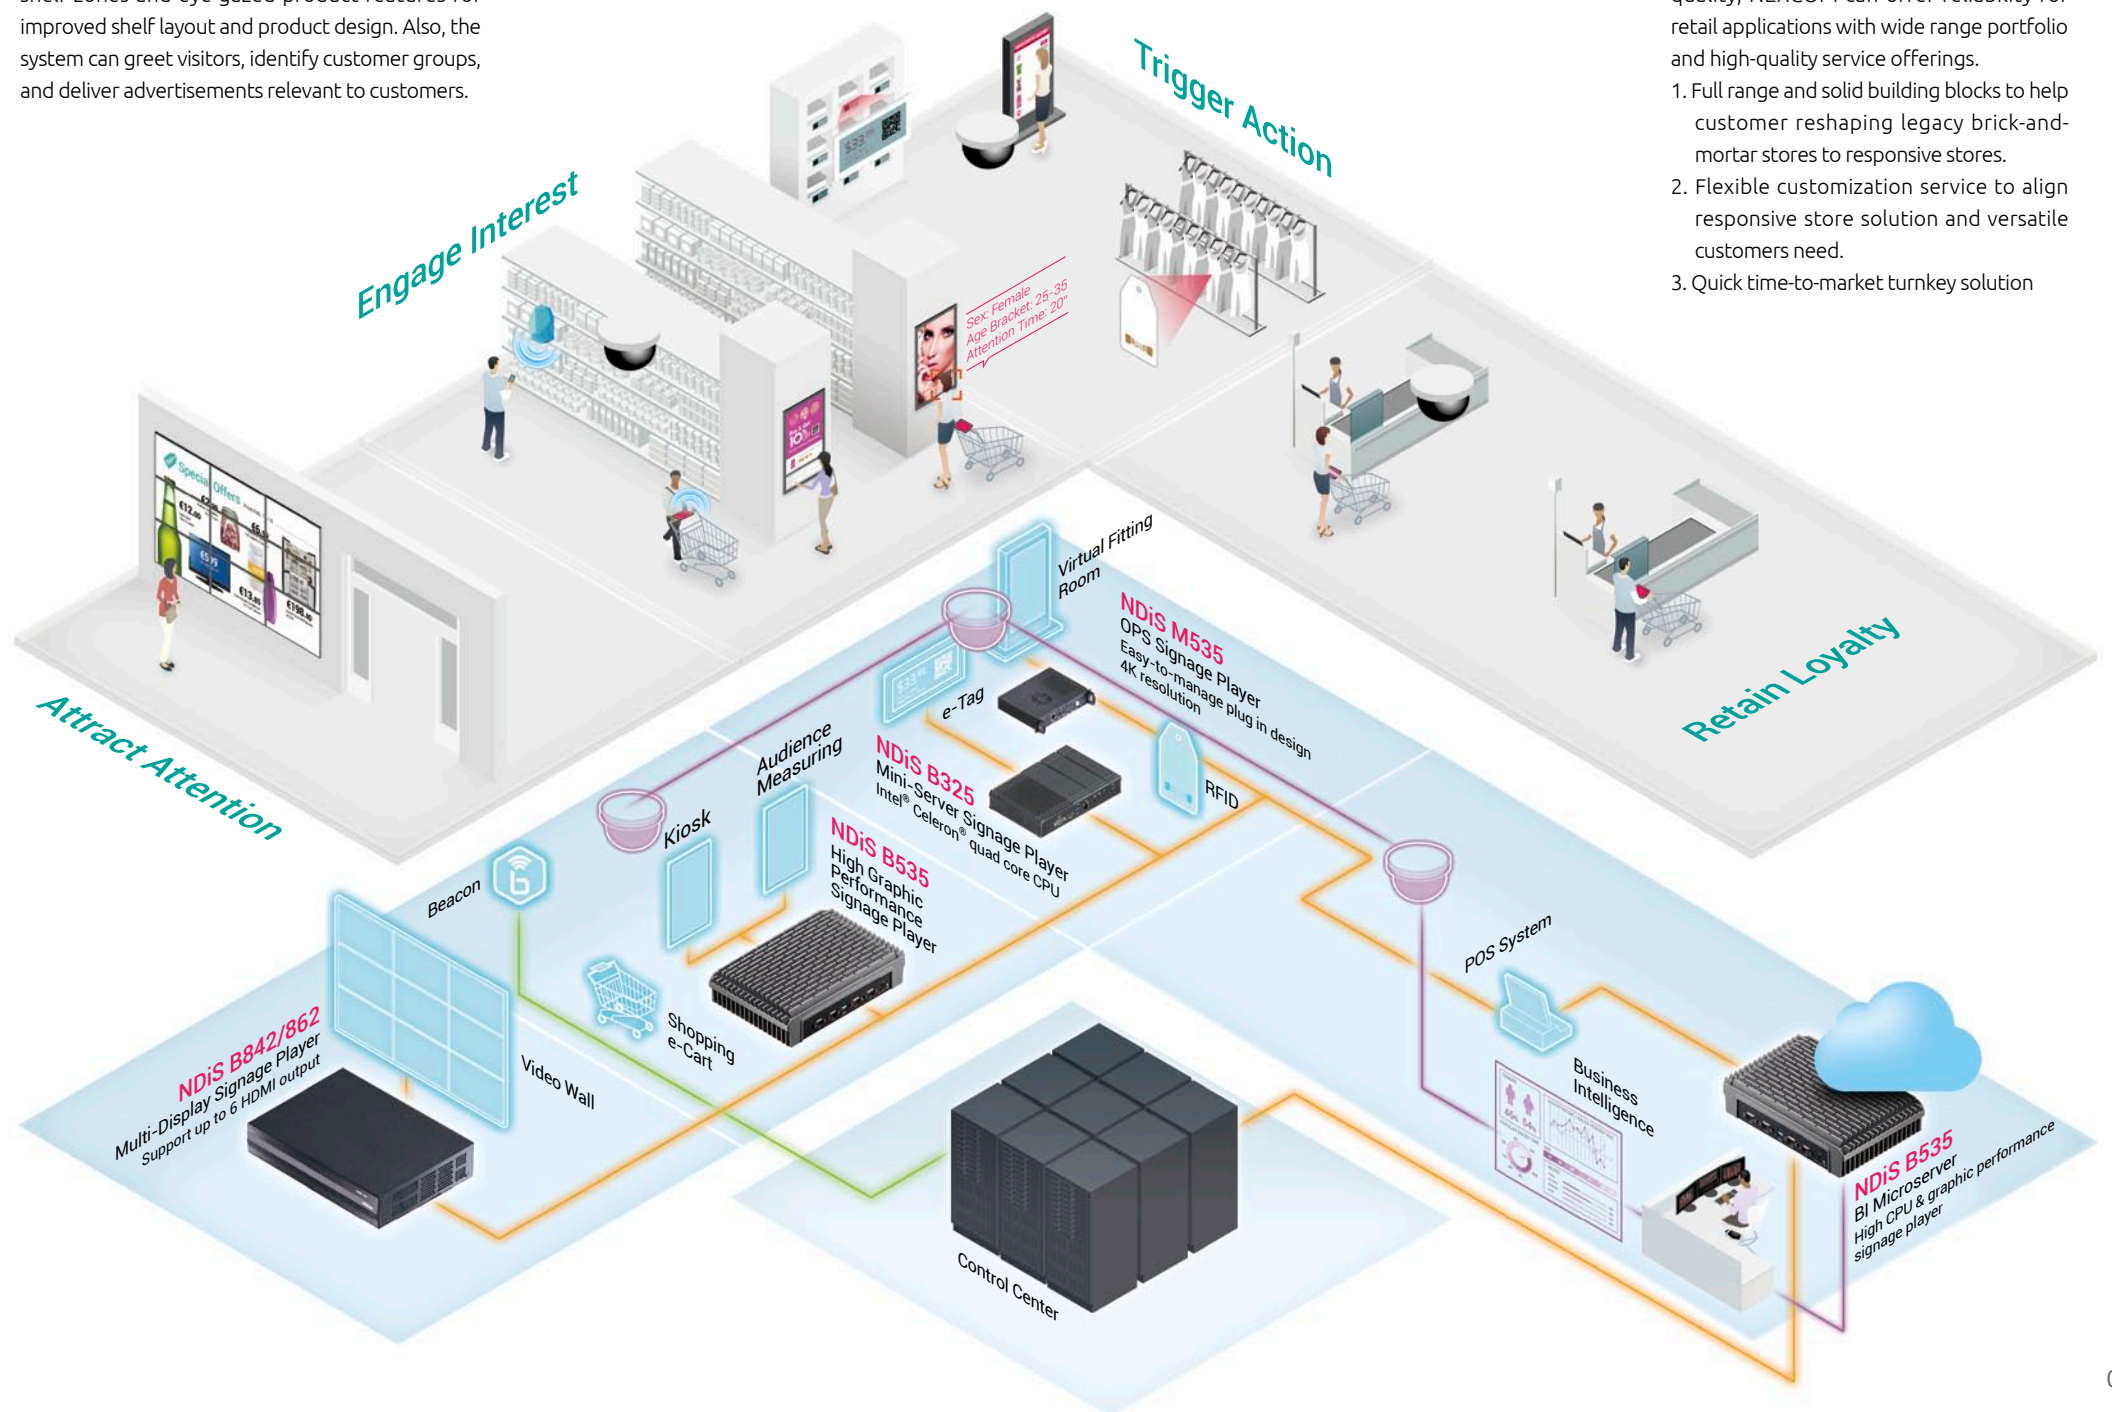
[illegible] improved shelf layout and product design. Also, the system can greet visitors, identify customer groups, and deliver advertisements relevant to customers.

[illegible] retail applications with wide range portfolio and high-quality service offerings.
1. Full range and solid building blocks to help customer reshaping legacy brick-and-mortar stores to responsive stores.
2. Flexible customization service to align responsive store solution and versatile customers need.
3. Quick time-to-market turnkey solution

Trigger Action

Engage Interest

Sex: Female
Age Bracket: 25-35
Attention Time: 20"

Special Offers

Attract Attention

Retain Loyalty

Virtual Fitting Room

NDiS M535
OPS Signage Player
Easy-to-manage plug in design
4K resolution

e-Tag

RFID

Audience Measuring

NDiS B325
Mini-Server Signage Player
Intel® Celeron® quad core CPU

Kiosk

NDiS B535
High Graphic Performance Signage Player

Beacon

Shopping e-Cart

POS System

NDiS B842/862
Multi-Display Signage Player
Support up to 6 HDMI output

Video Wall

Business Intelligence

Control Center

NDiS B535
BI Microserver
High CPU & graphic performance signage player